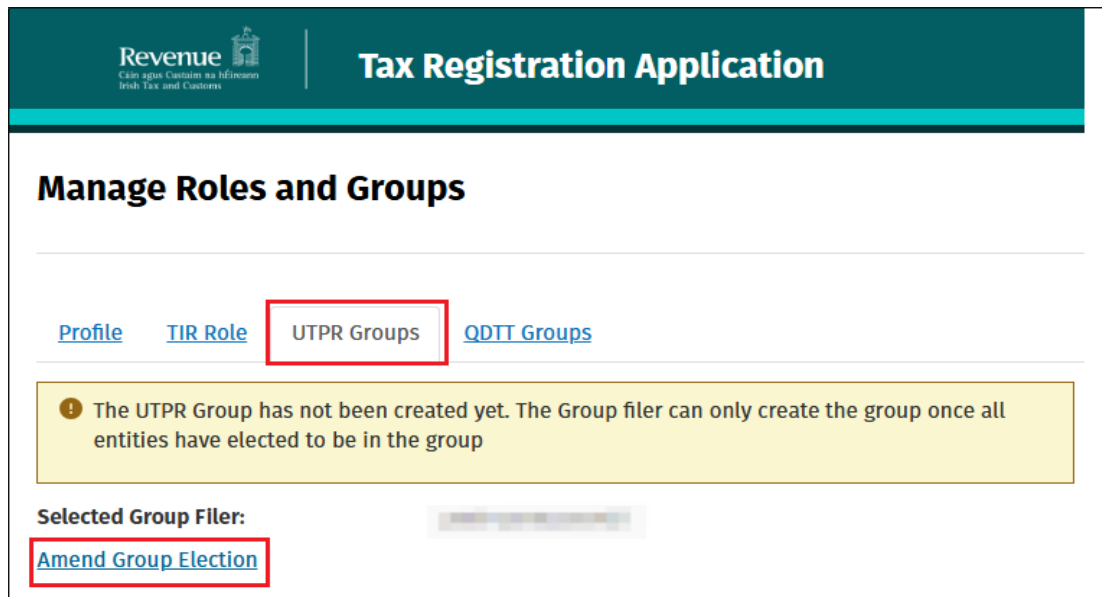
Revenue
Cáin agus Custaim na hÉireann
Irish Tax and Customs

Tax Registration Application

Manage Roles and Groups

Profile TIR Role UTPR Groups QDTT Groups

The UTPR Group has not been created yet. The Group filer can only create the group once all entities have elected to be in the group

Selected Group Filer: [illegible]

Amend Group Election